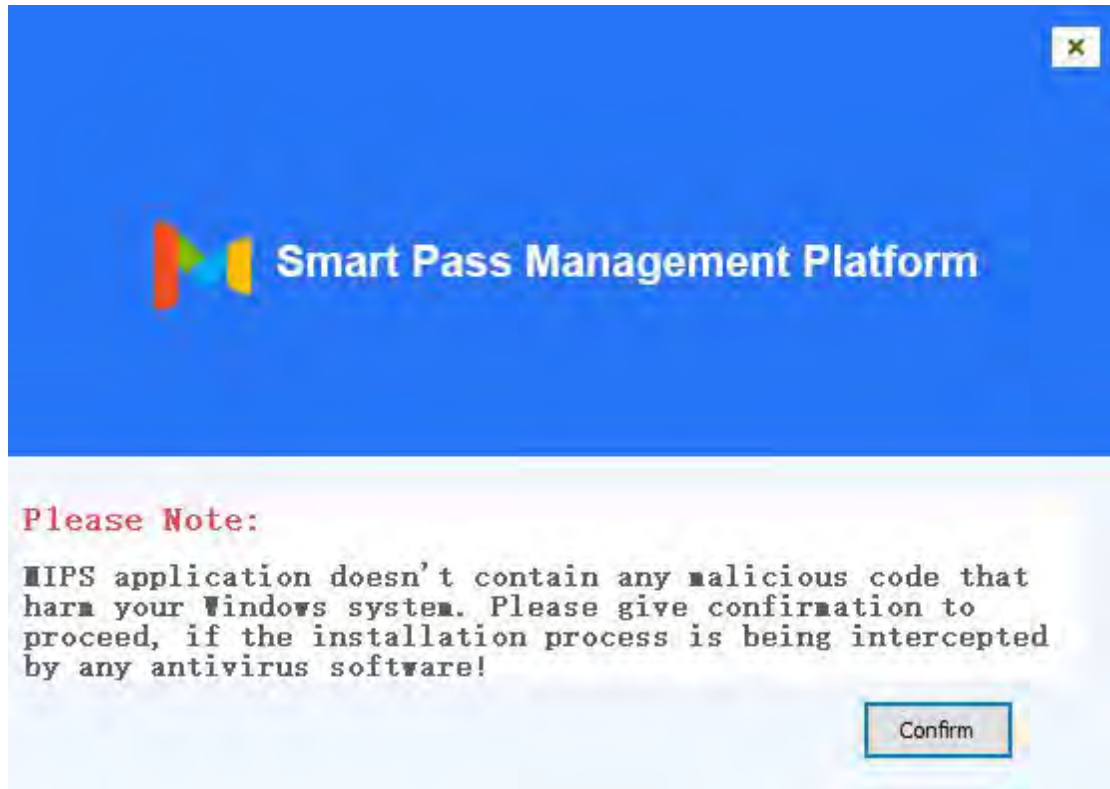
×

Smart Pass Management Platform

Please Note:

MIPS application doesn't contain any malicious code that harm your Windows system. Please give confirmation to proceed, if the installation process is being intercepted by any antivirus software!

Confirm